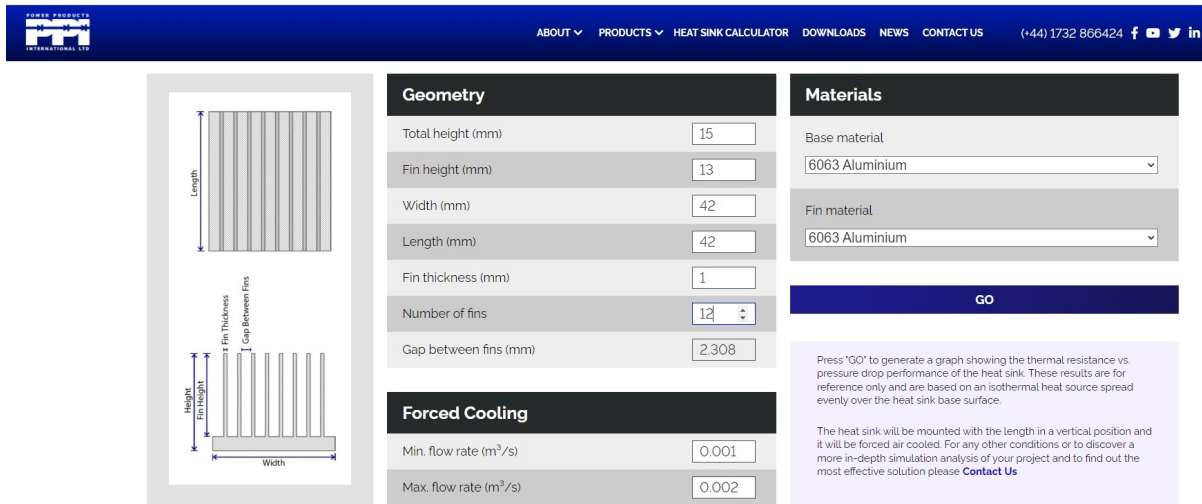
POWER PRODUCTS
PPI
INTERNATIONAL LTD

ABOUT PRODUCTS HEAT SINK CALCULATOR DOWNLOADS NEWS CONTACT US (+44) 1732 866424

Length

Fin Thickness
Gap Between Fins

Height
Fin Height
Width

Geometry

| Total height (mm) | 15 |
|---|---|
| Fin height (mm) | 13 |
| Width (mm) | 42 |
| Length (mm) | 42 |
| Fin thickness (mm) | 1 |
| Number of fins | 12 |
| Gap between fins (mm) | 2.308 |

Forced Cooling

| Min. flow rate ($m^3/s$) | 0.001 |
|---|---|
| Max. flow rate ($m^3/s$) | 0.002 |

Materials

Base material
6063 Aluminium

Fin material
6063 Aluminium

GO

Press "GO" to generate a graph showing the thermal resistance vs. pressure drop performance of the heat sink. These results are for reference only and are based on an isothermal heat source spread evenly over the heat sink base surface.

The heat sink will be mounted with the length in a vertical position and it will be forced air cooled. For any other conditions or to discover a more in-depth simulation analysis of your project and to find out the most effective solution please Contact Us